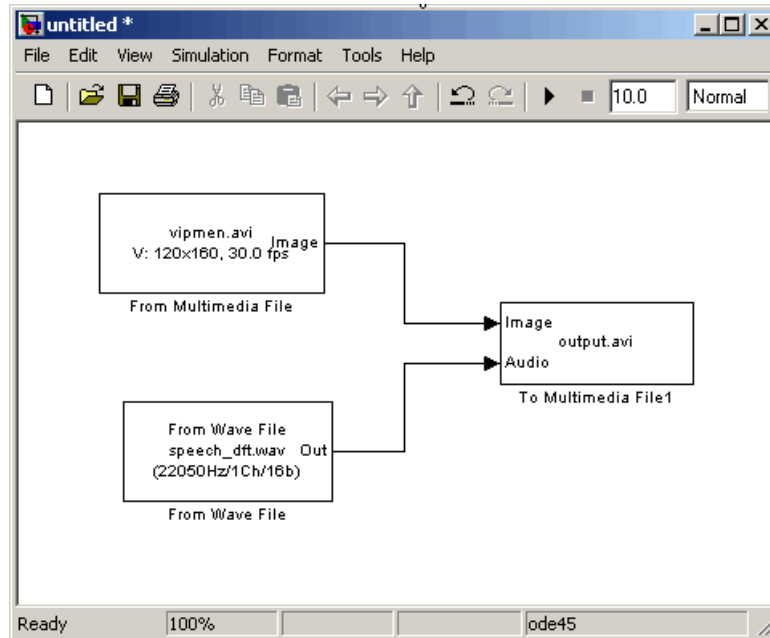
untitled *

File Edit View Simulation Format Tools Help

10.0 Normal

vipmen.avi
V: 120x160, 30.0 fps
Image

From Multimedia File

Image
Audio
output.avi

To Multimedia File1

From Wave File
speech_dft.wav
(22050Hz/1Ch/16b)
Out

From Wave File

Ready 100% ode45